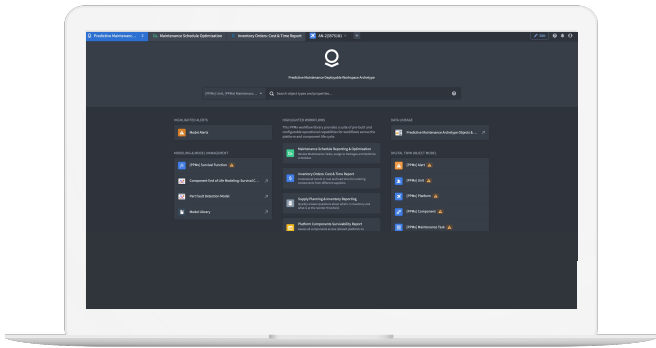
Predictive Maintenance... Maintenance Schedule Optimization Inventory Orders Cost & Time Report AN-22975361

Predictive Maintenance Deployable Workspace Archetype

[PMtc] Unit, [PMtc] Maintenance... Search object types and properties...

HIGH-RATED OBJECTS
Model Parts

MODELING & MODEL MANAGEMENT
[PMtc] Survival Function
Component End of Life Modeling: Survival C...
Fail Fault Detection Model
Model Library

PREDICATED WORKFLOWS
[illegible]
Maintenance Schedule Reporting & Optimization
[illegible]
Inventory Orders Cost & Time Report
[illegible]
Supply Planning & Inventory Reporting
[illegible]
Platform Components Survivability Report
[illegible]

DATA LINEAGE
Predictive Maintenance Archetype Objects & ...

DIGITAL TWIN OBJECT MODEL
[PMtc] Alert
[PMtc] Unit
[PMtc] Platform
[PMtc] Component
[PMtc] Maintenance Task